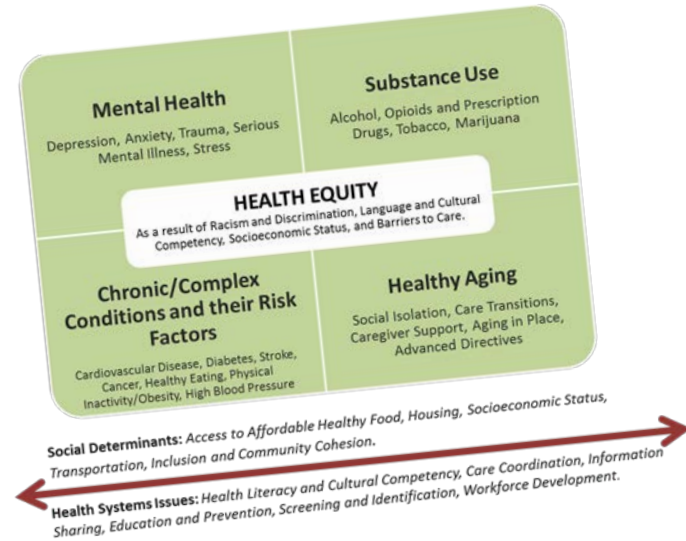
Mental Health

Depression, Anxiety, Trauma, Serious Mental Illness, Stress

Substance Use

Alcohol, Opioids and Prescription Drugs, Tobacco, Marijuana

HEALTH EQUITY

As a result of Racism and Discrimination, Language and Cultural Competency, Socioeconomic Status, and Barriers to Care.

Chronic/Complex Conditions and their Risk Factors

Cardiovascular Disease, Diabetes, Stroke, Cancer, Healthy Eating, Physical Inactivity/Obesity, High Blood Pressure

Healthy Aging

Social Isolation, Care Transitions, Caregiver Support, Aging in Place, Advanced Directives

Social Determinants: Access to Affordable Healthy Food, Housing, Socioeconomic Status, Transportation, Inclusion and Community Cohesion.

Health Systems Issues: Health Literacy and Cultural Competency, Care Coordination, Information Sharing, Education and Prevention, Screening and Identification, Workforce Development.